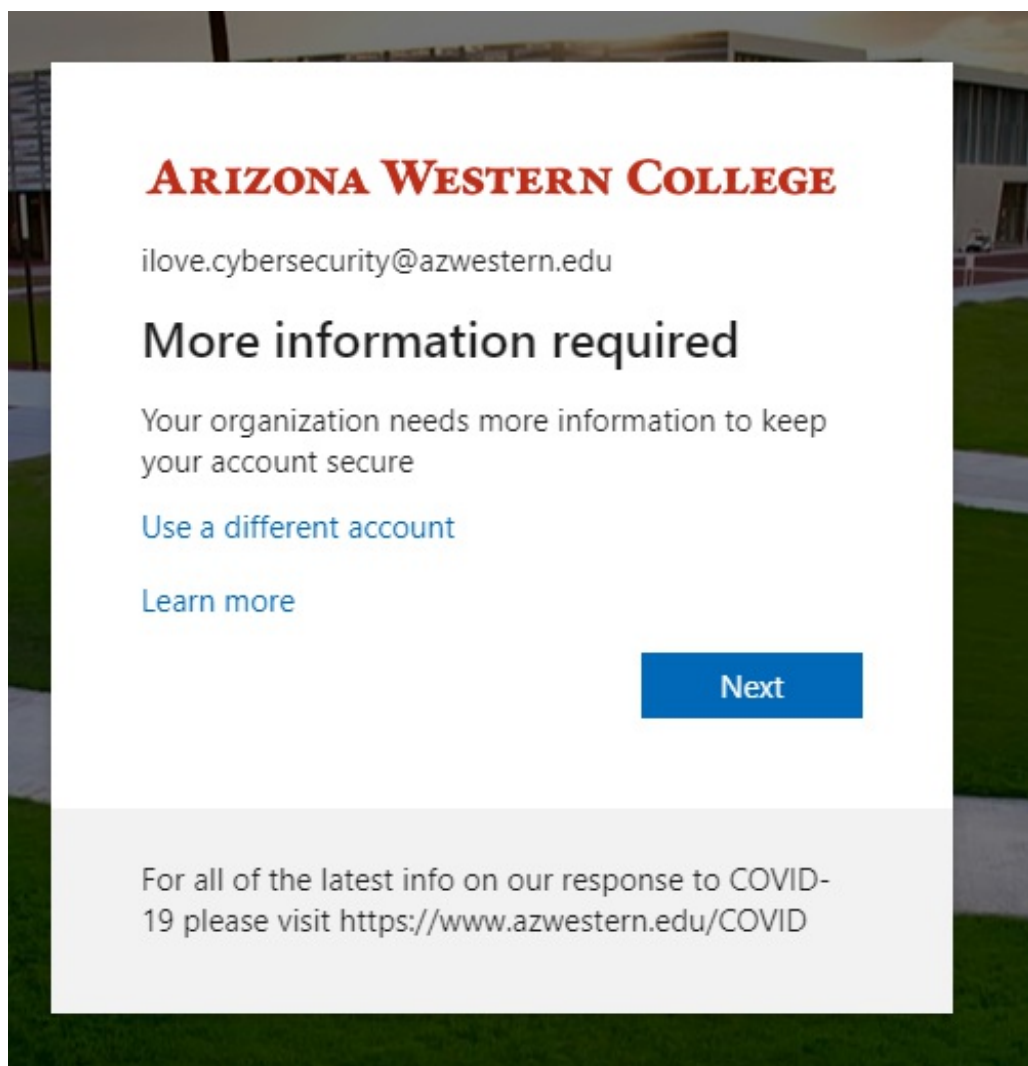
Arizona Western College

ilove.cybersecurity@azwestern.edu

More information required

Your organization needs more information to keep your account secure

Use a different account

Learn more

Next

For all of the latest info on our response to COVID-19 please visit https://www.azwestern.edu/COVID